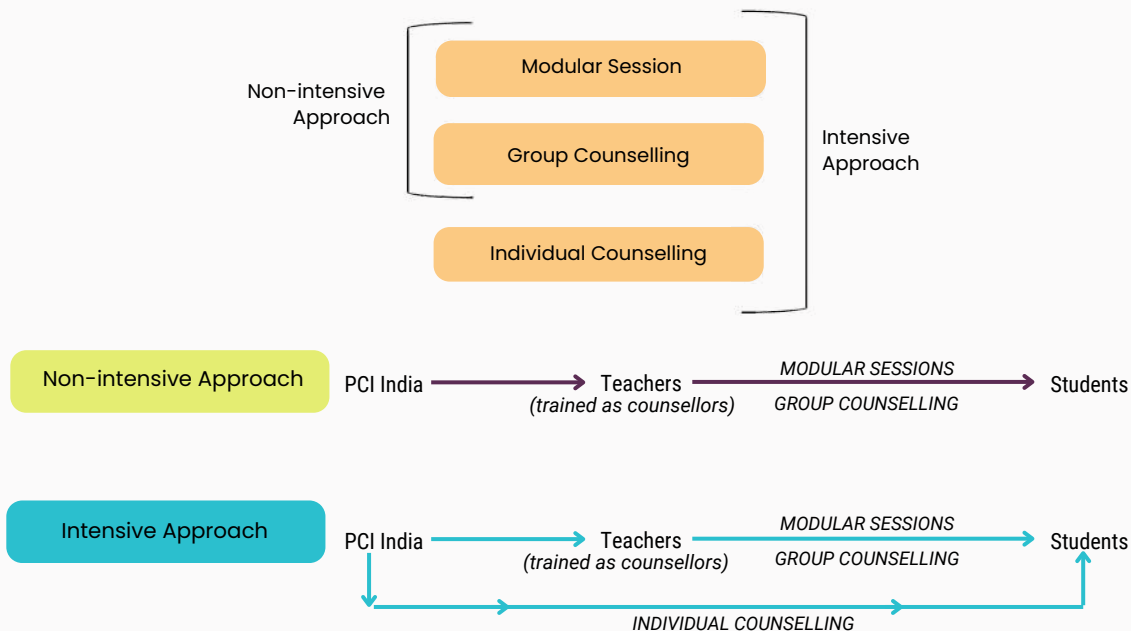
Non-intensive Approach

Modular Session

Group Counselling

Individual Counselling

Intensive Approach

Non-intensive Approach

PCI India → Teachers (trained as counsellors) → MODULAR SESSIONS GROUP COUNSELLING → Students

Intensive Approach

PCI India → Teachers (trained as counsellors) → MODULAR SESSIONS GROUP COUNSELLING → Students

INDIVIDUAL COUNSELLING